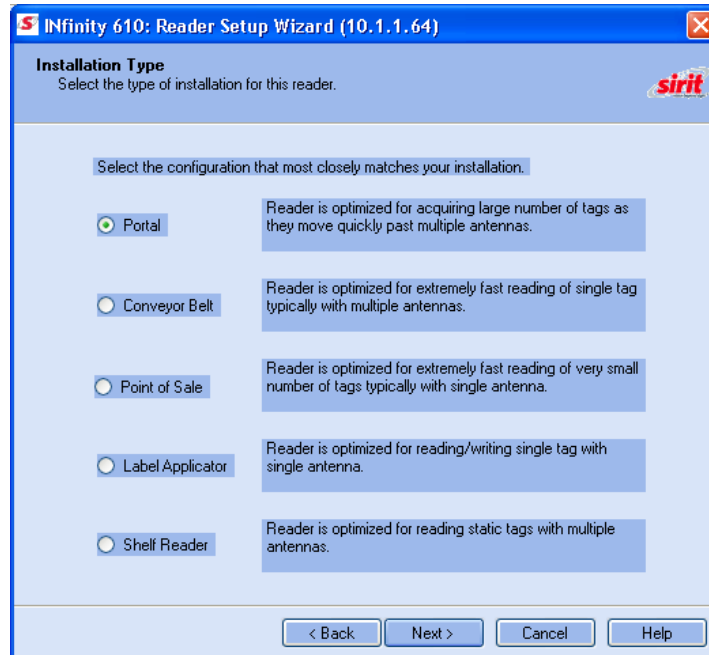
INfinity 610: Reader Setup Wizard (10.1.1.64)

Installation Type
Select the type of installation for this reader.

sirit

Select the configuration that most closely matches your installation.

Portal

Reader is optimized for acquiring large number of tags as they move quickly past multiple antennas.

Conveyor Belt

Reader is optimized for extremely fast reading of single tag typically with multiple antennas.

Point of Sale

Reader is optimized for extremely fast reading of very small number of tags typically with single antenna.

Label Applicator

Reader is optimized for reading/writing single tag with single antenna.

Shelf Reader

Reader is optimized for reading static tags with multiple antennas.

< Back
Next >
Cancel
Help